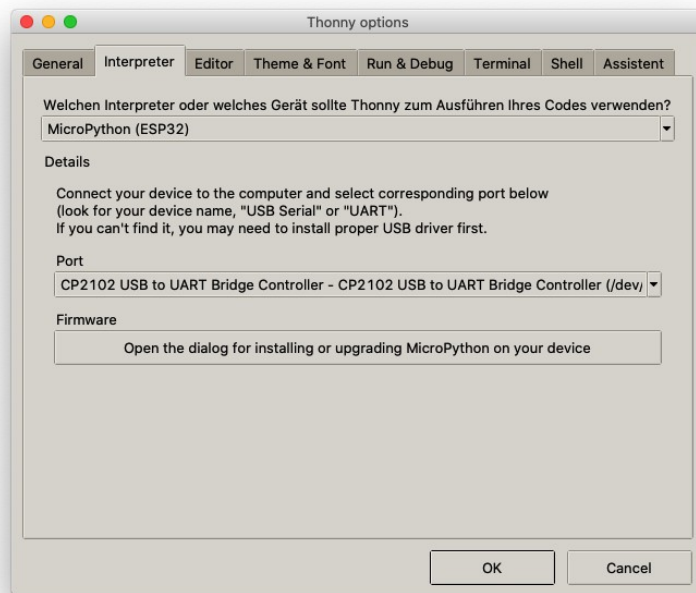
Thonny options

General | Interpreter | Editor | Theme & Font | Run & Debug | Terminal | Shell | Assistent

Welchen Interpreter oder welches Gerät sollte Thonny zum Ausführen Ihres Codes verwenden?

MicroPython (ESP32)

Details

Connect your device to the computer and select corresponding port below (look for your device name, "USB Serial" or "UART"). If you can't find it, you may need to install proper USB driver first.

Port

CP2102 USB to UART Bridge Controller - CP2102 USB to UART Bridge Controller (/dev/

Firmware

Open the dialog for installing or upgrading MicroPython on your device

OK

Cancel